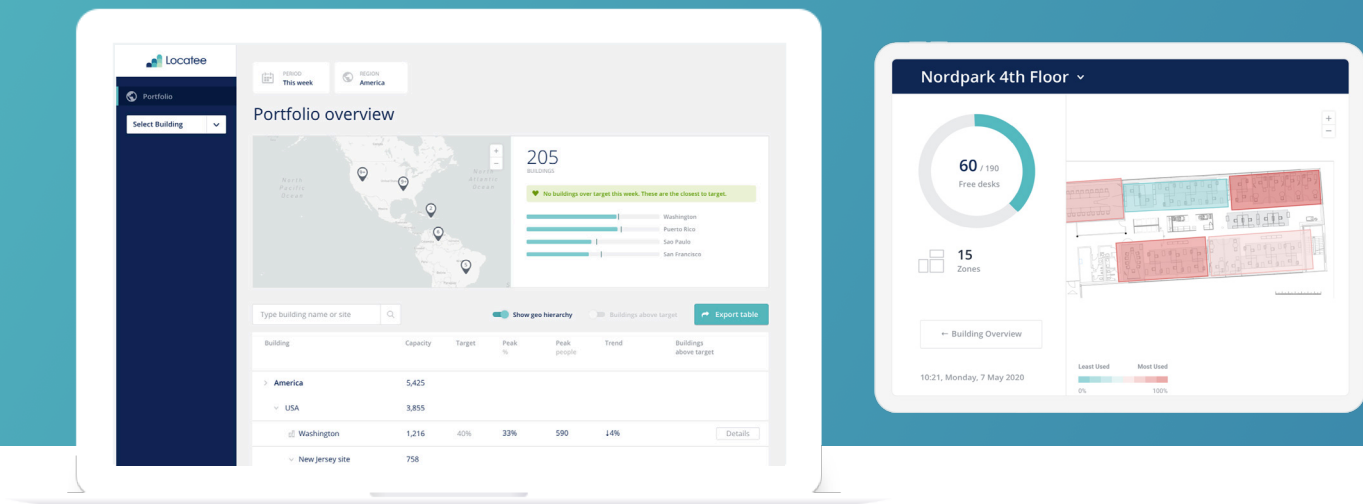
Locatee

Portfolio

Select Building

PERIOD
This week

REGION
America

Portfolio overview

North Pacific Ocean

North Atlantic Ocean

205
BUILDINGS

No buildings over target this week. These are the closest to target.

Washington
Puerto Rico
Sao Paulo
San Francisco

Type building name or site

Show geo hierarchy

Buildings above target

Export table

| Building | Capacity | Target | Peak % | Peak people | Trend | Buildings above target |
|---|---|---|---|---|---|---|
| America | 5,425 | | | | | |
| USA | 3,855 | | | | | |
| Washington | 1,216 | 40% | 33% | 590 | ↓4% | Details |
| New Jersey site | 758 | | | | | |

Nordpark 4th Floor

60 / 190
Free desks

15
Zones

← Building Overview

10:21, Monday, 7 May 2020

Least Used
Most Used
0%
100%